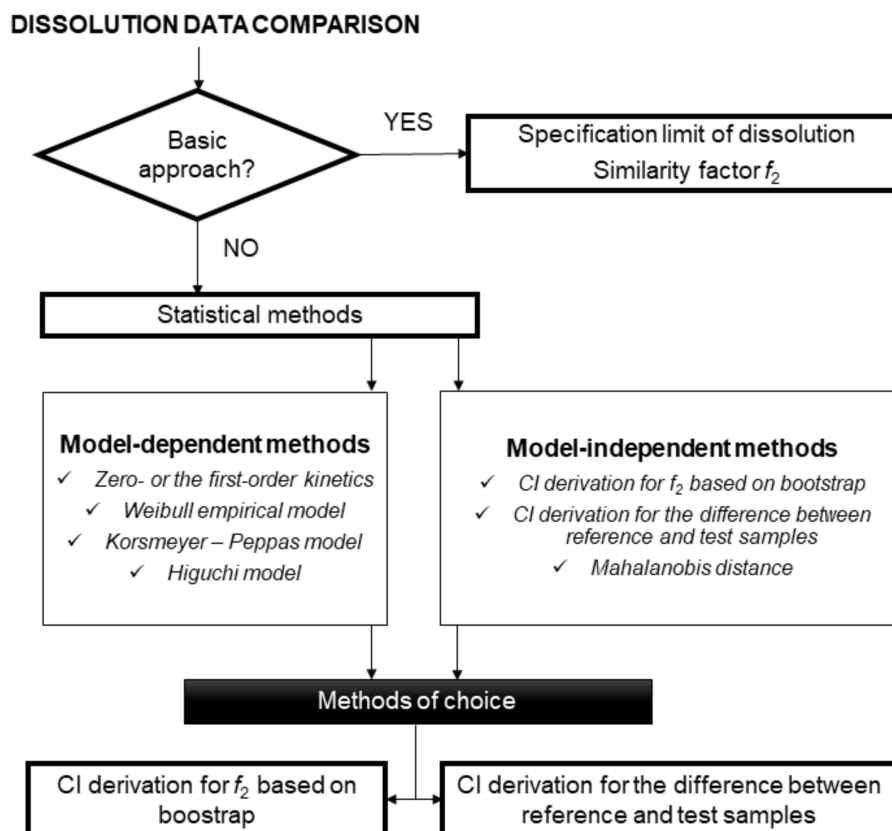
DISSOLUTION DATA COMPARISON

Basic approach?

YES

Specification limit of dissolution
Similarity factor $f_2$

NO

Statistical methods

Model-dependent methods
✓ Zero- or the first-order kinetics
✓ Weibull empirical model
✓ Korsmeyer – Peppas model
✓ Higuchi model

Model-independent methods
✓ CI derivation for $f_2$ based on bootstrap
✓ CI derivation for the difference between reference and test samples
✓ Mahalanobis distance

Methods of choice

CI derivation for $f_2$ based on boostrap

CI derivation for the difference between reference and test samples